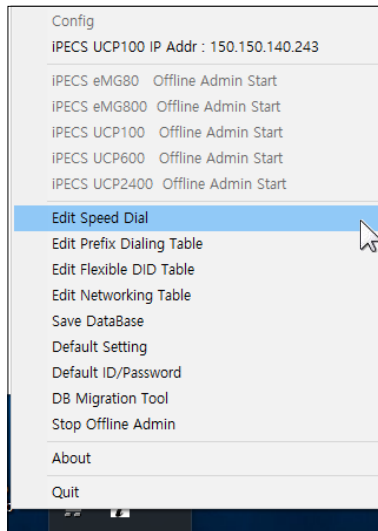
Config
iPECS UCP100 IP Addr : 150.150.140.243

iPECS eMG80 Offline Admin Start
iPECS eMG800 Offline Admin Start
iPECS UCP100 Offline Admin Start
iPECS UCP600 Offline Admin Start
iPECS UCP2400 Offline Admin Start

Edit Speed Dial
Edit Prefix Dialing Table
Edit Flexible DID Table
Edit Networking Table
Save DataBase
Default Setting
Default ID/Password
DB Migration Tool
Stop Offline Admin

About

Quit